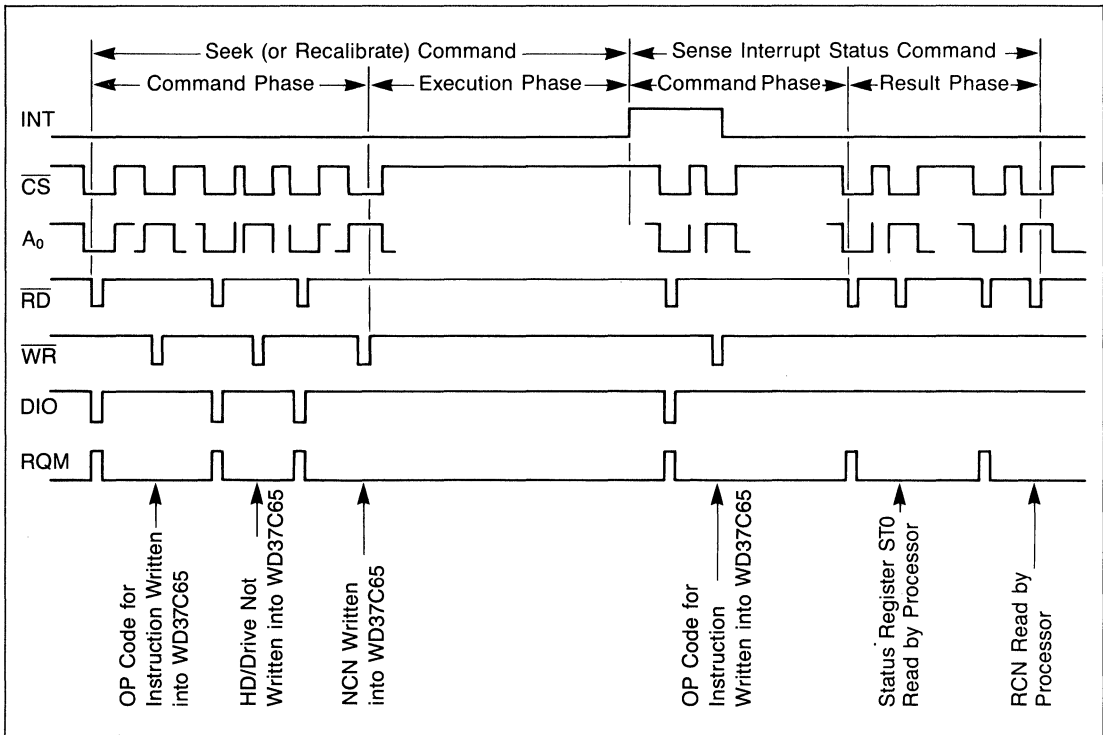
Seek (or Recalibrate) Command
Command Phase
Execution Phase
Sense Interrupt Status Command
Command Phase
Result Phase

INT
$\overline{CS}$
$A_0$
$\overline{RD}$
$\overline{WR}$
DIO
RQM

OP Code for Instruction Written into WD37C65
HD/Drive Not Written into WD37C65
NCN Written into WD37C65
OP Code for Instruction Written into WD37C65
Status Register ST0 Read by Processor
RCN Read by Processor